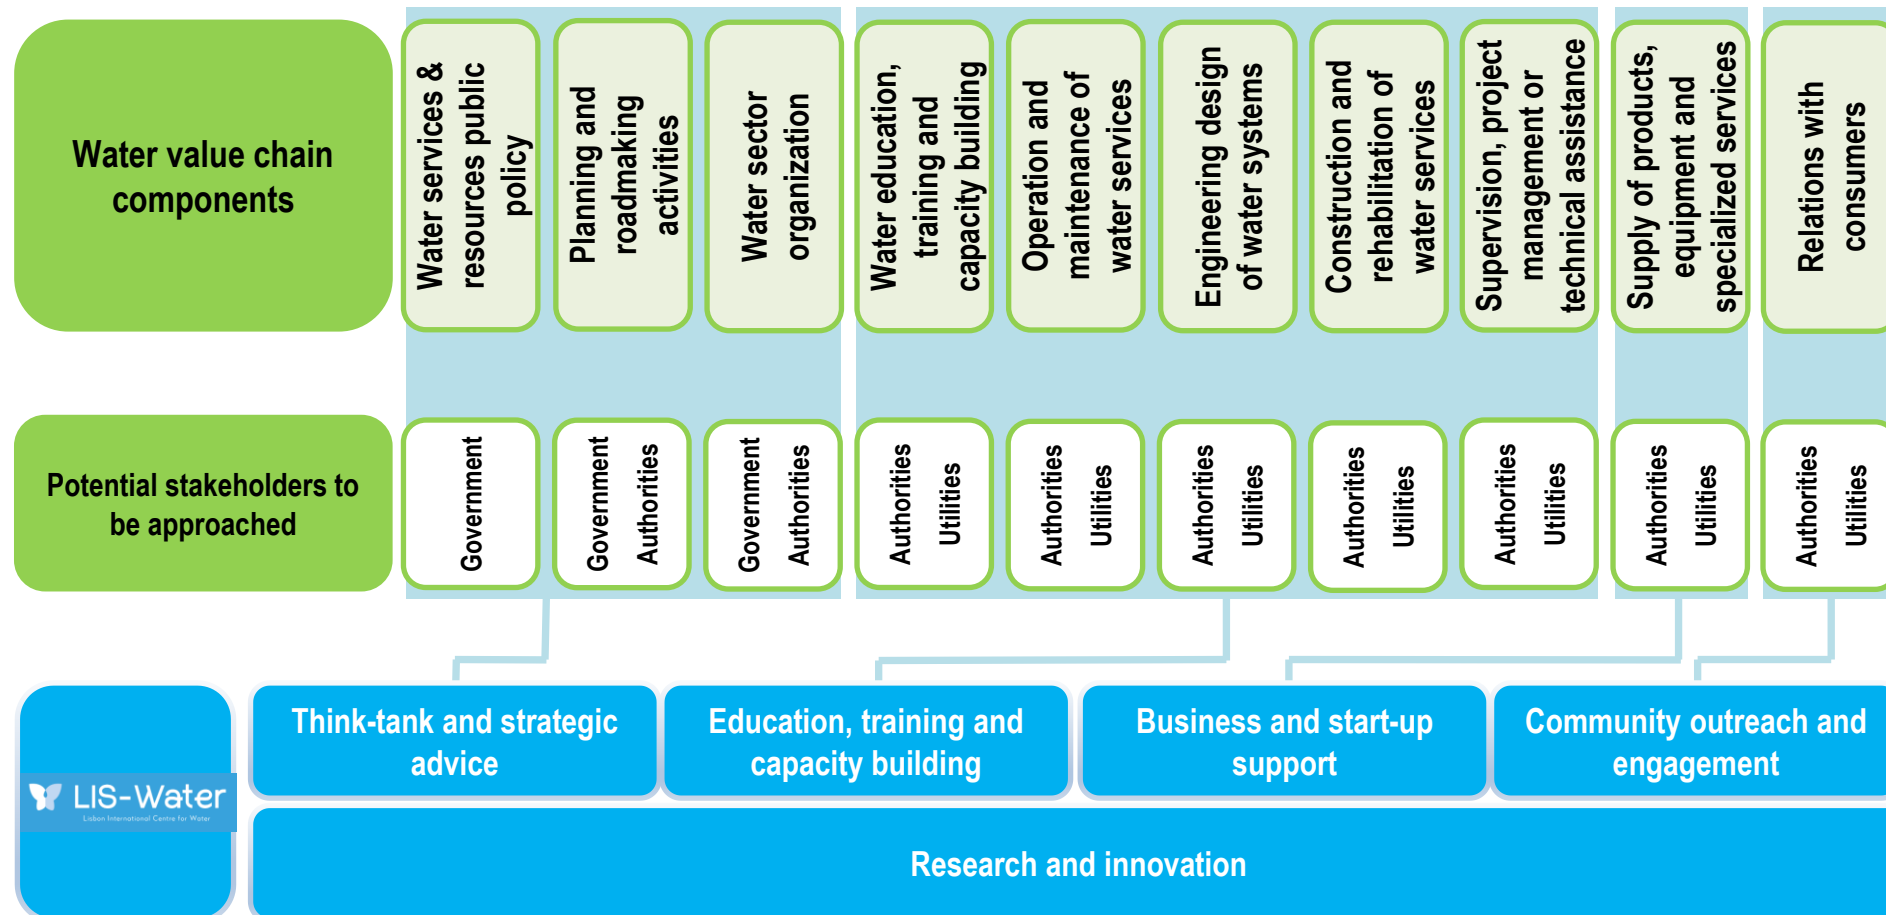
Water value chain components

Water services & resources public policy

Planning and roadmaking activities

Water sector organization

Water education, training and capacity building

Operation and maintenance of water services

Engineering design of water systems

Construction and rehabilitation of water services

Supervision, project management or technical assistance

Supply of products, equipment and specialized services

Relations with consumers

Potential stakeholders to be approached

Government

Government Authorities

Government Authorities

Authorities Utilities

Authorities Utilities

Authorities Utilities

Authorities Utilities

Authorities Utilities

Authorities Utilities

Authorities Utilities

LIS-Water
Lisbon International Centre for Water

Think-tank and strategic advice

Education, training and capacity building

Business and start-up support

Community outreach and engagement

Research and innovation